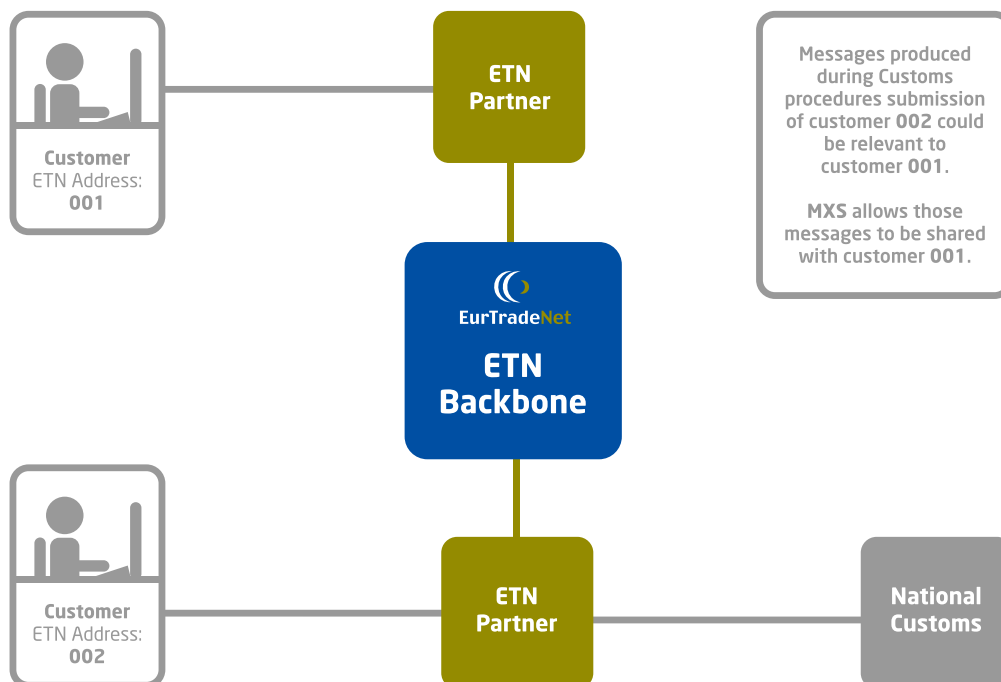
Customer
ETN Address:
001

ETN
Partner

Messages produced during Customs procedures submission of customer 002 could be relevant to customer 001.

MXS allows those messages to be shared with customer 001.

EurTradeNet

ETN
Backbone

Customer
ETN Address:
002

ETN
Partner

National
Customs